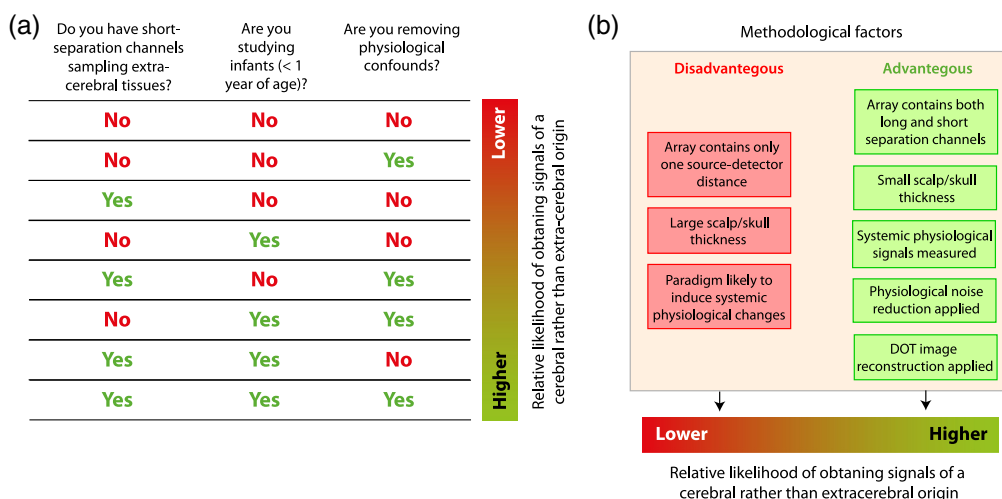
(a)

| Do you have short-separation channels sampling extra-cerebral tissues? | Are you studying infants (< 1 year of age)? | Are you removing physiological confounds? |
|---|---|---|
| No | No | No |
| No | No | Yes |
| Yes | No | No |
| No | Yes | No |
| Yes | No | Yes |
| No | Yes | Yes |
| Yes | Yes | No |
| Yes | Yes | Yes |

Lower

Higher

Relative likelihood of obtaining signals of a cerebral rather than extra-cerebral origin

(b)

Methodological factors

Disadvantegous

Array contains only one source-detector distance

Large scalp/skull thickness

Paradigm likely to induce systemic physiological changes

Advantageous

Array contains both long and short separation channels

Small scalp/skull thickness

Systemic physiological signals measured

Physiological noise reduction applied

DOT image reconstruction applied

Lower

Higher

Relative likelihood of obtaning signals of a cerebral rather than extracerebral origin